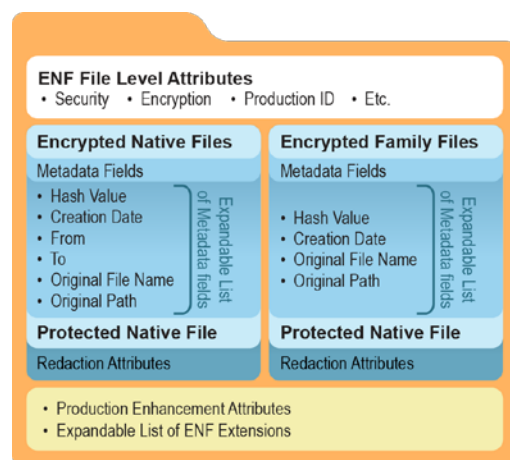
ENF File Level Attributes
• Security • Encryption • Production ID • Etc.

Encrypted Native Files
Metadata Fields
• Hash Value
• Creation Date
• From
• To
• Original File Name
• Original Path
Expandable List of Metadata fields
Protected Native File
Redaction Attributes

Encrypted Family Files
Metadata Fields
• Hash Value
• Creation Date
• Original File Name
• Original Path
Expandable List of Metadata fields
Protected Native File
Redaction Attributes

• Production Enhancement Attributes
• Expandable List of ENF Extensions